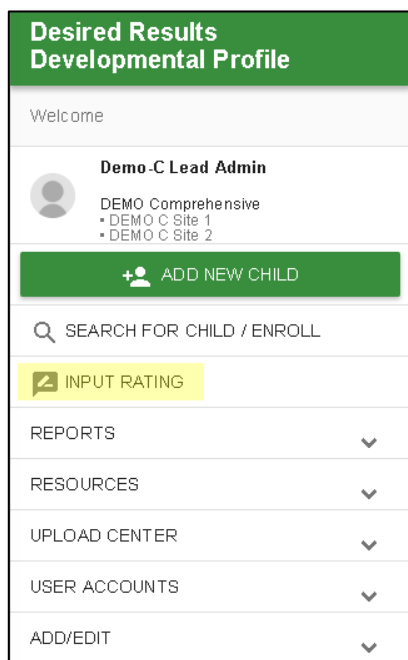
Desired Results Developmental Profile

Welcome

Demo-C Lead Admin

DEMO Comprehensive
• DEMO C Site 1
• DEMO C Site 2

ADD NEW CHILD

SEARCH FOR CHILD / ENROLL

INPUT RATING

REPORTS

RESOURCES

UPLOAD CENTER

USER ACCOUNTS

ADD/EDIT